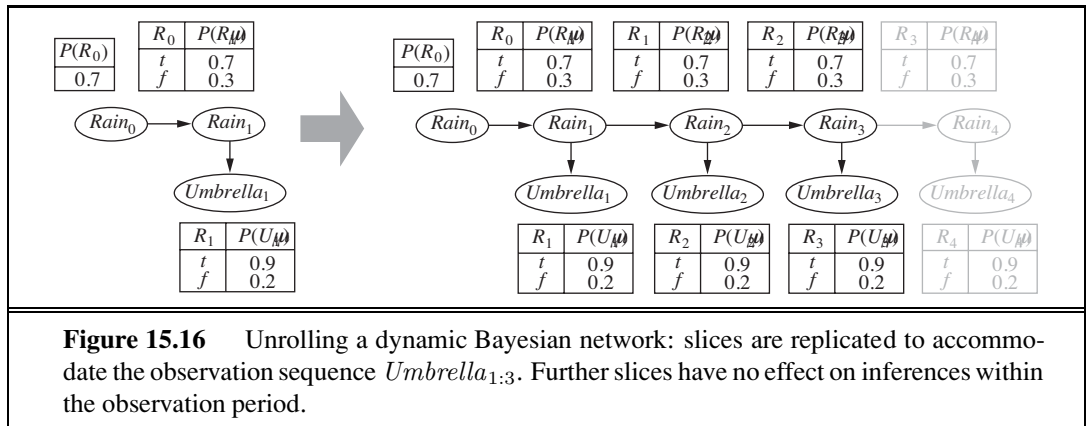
| $P(R_0)$ |
|---|
| 0.7 |

| $R_0$ | $P(R_1)$ |
|---|---|
| $t$ | 0.7 |
| $f$ | 0.3 |

$Rain_0$ $Rain_1$

$Umbrella_1$

| $R_1$ | $P(U_1)$ |
|---|---|
| $t$ | 0.9 |
| $f$ | 0.2 |

| $P(R_0)$ |
|---|
| 0.7 |

| $R_0$ | $P(R_1)$ |
|---|---|
| $t$ | 0.7 |
| $f$ | 0.3 |

| $R_1$ | $P(R_2)$ |
|---|---|
| $t$ | 0.7 |
| $f$ | 0.3 |

| $R_2$ | $P(R_3)$ |
|---|---|
| $t$ | 0.7 |
| $f$ | 0.3 |

| $R_3$ | $P(R_4)$ |
|---|---|
| $t$ | 0.7 |
| $f$ | 0.3 |

$Rain_0$ $Rain_1$ $Rain_2$ $Rain_3$ $Rain_4$

$Umbrella_1$ $Umbrella_2$ $Umbrella_3$ $Umbrella_4$

| $R_1$ | $P(U_1)$ |
|---|---|
| $t$ | 0.9 |
| $f$ | 0.2 |

| $R_2$ | $P(U_2)$ |
|---|---|
| $t$ | 0.9 |
| $f$ | 0.2 |

| $R_3$ | $P(U_3)$ |
|---|---|
| $t$ | 0.9 |
| $f$ | 0.2 |

| $R_4$ | $P(U_4)$ |
|---|---|
| $t$ | 0.9 |
| $f$ | 0.2 |

**Figure 15.16** Unrolling a dynamic Bayesian network: slices are replicated to accommodate the observation sequence $Umbrella_{1:3}$. Further slices have no effect on inferences within the observation period.